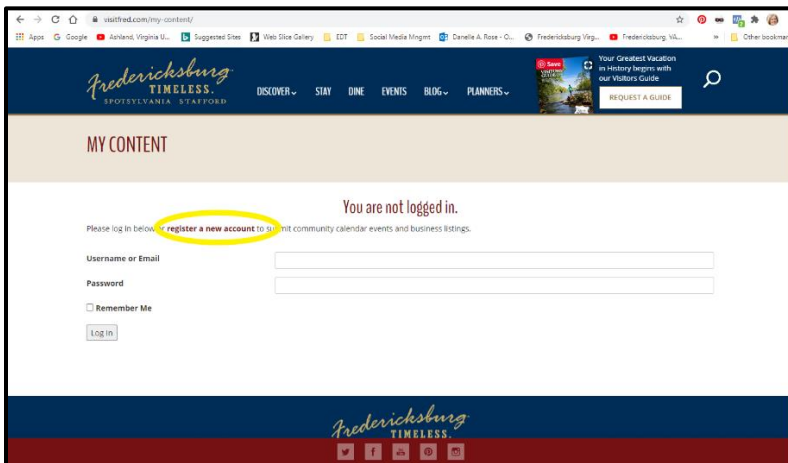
visitfred.com/my-content/

Apps Google Ashland, Virginia U... Suggested Sites Web Slice Gallery EDT Social Media Mngmt Danelle A. Rose - O... Fredericksburg Virg... Fredericksburg, VA... » Other bookmar

Fredericksburg TIMELESS. SPOTSYLVANIA STAFFORD

DISCOVER STAY DINE EVENTS BLOG PLANNERS

Save

Your Greatest Vacation in History begins with our Visitors Guide

REQUEST A GUIDE

MY CONTENT

You are not logged in.

Please log in below or register a new account to submit community calendar events and business listings.

Username or Email

Password

Remember Me

Log In

Fredericksburg TIMELESS.